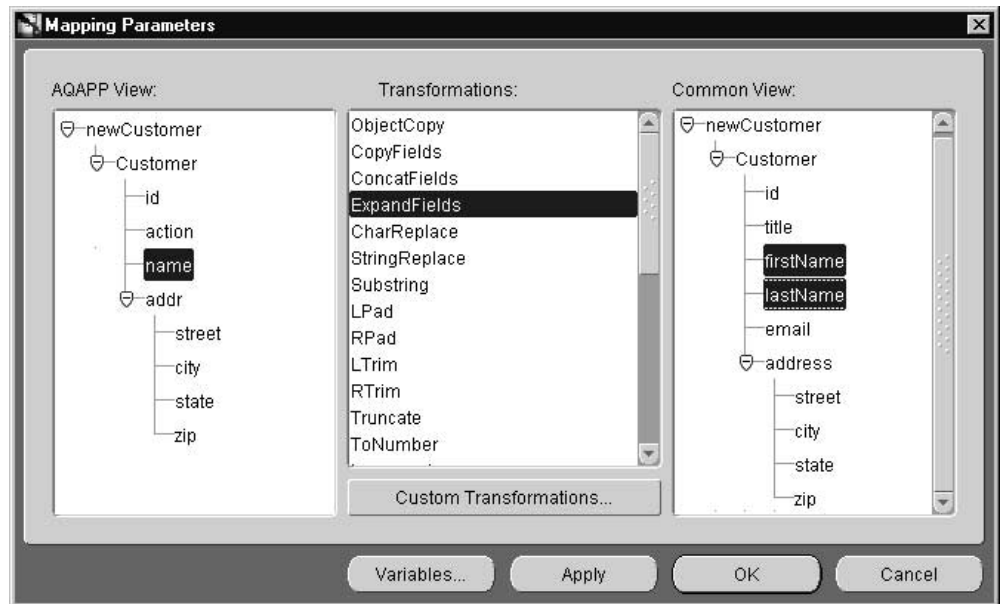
Mapping Parameters

AQAPP View:

newCustomer
Customer
id
action
name
addr
street
city
state
zip

Transformations:

ObjectCopy
CopyFields
ConcatFields
ExpandFields
CharReplace
StringReplace
Substring
LPad
RPad
LTrim
RTrim
Truncate
ToNumber
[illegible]

Custom Transformations...

Common View:

newCustomer
Customer
id
title
firstName
lastName
email
address
street
city
state
zip

Variables...
Apply
OK
Cancel